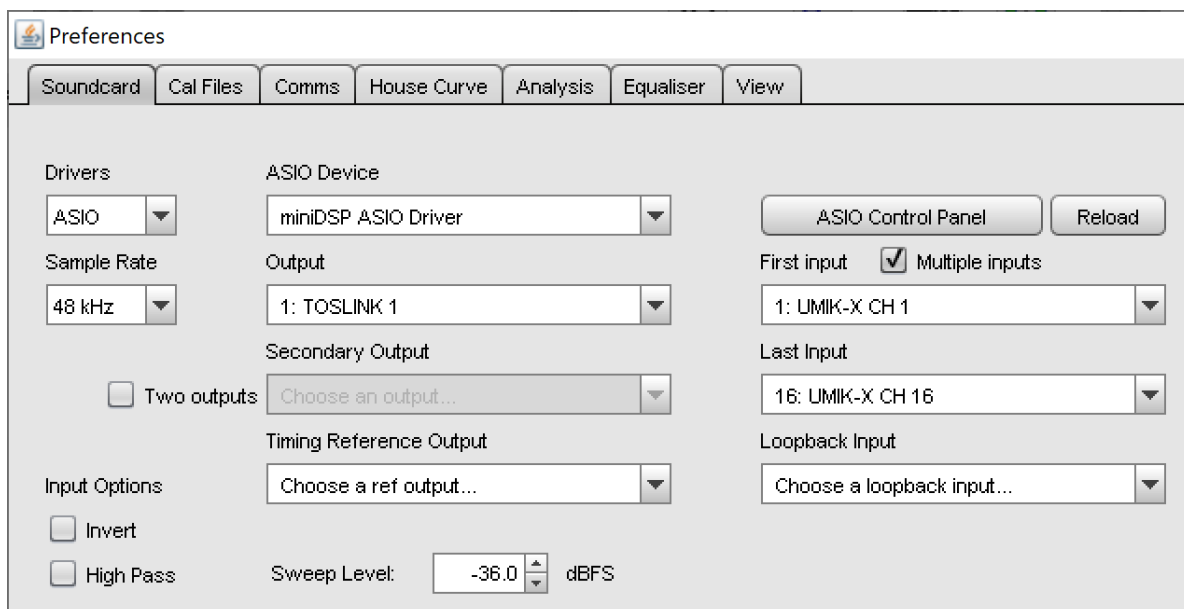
Preferences

Soundcard | Cal Files | Comms | House Curve | Analysis | Equaliser | View

Drivers
ASIO

ASIO Device
miniDSP ASIO Driver

ASIO Control Panel
Reload

Sample Rate
48 kHz

Output
1: TOSLINK 1

First input
Multiple inputs
1: UMIK-X CH 1

Secondary Output
Two outputs
Choose an output...

Last Input
16: UMIK-X CH 16

Timing Reference Output
Choose a ref output...

Loopback Input
Choose a loopback input...

Input Options
Invert
High Pass

Sweep Level:
-36.0
dBFS